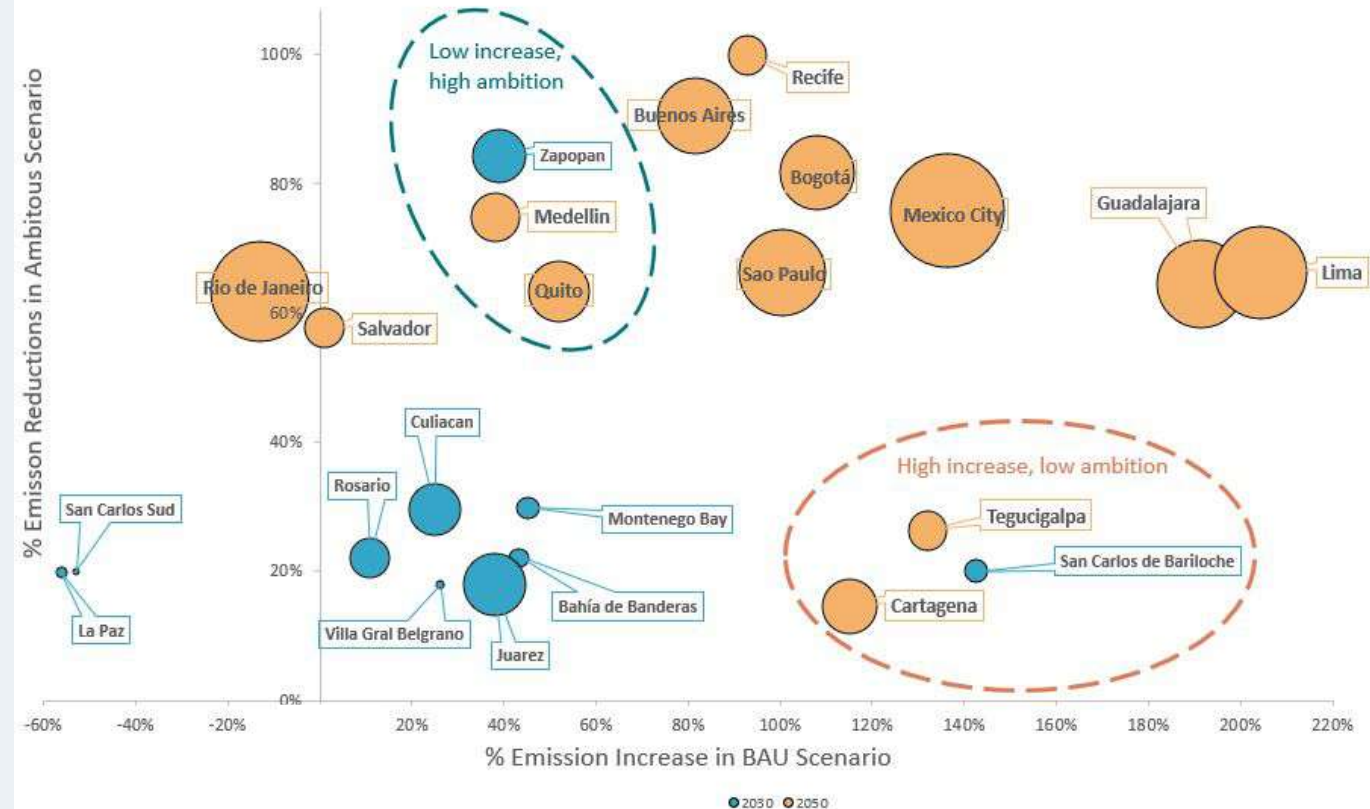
Low increase, high ambition

High increase, low ambition

100%
80%
60%
40%
20%
0%

% Emisson Reductions in Ambitous Scenario

Recife
Buenos Aires
Zapopan
Bogotá
Medellin
Mexico City
Guadalajara
Quito
Sao Paulo
Lima
Rio de Janeiro
Salvador
Culiacan
Rosario
San Carlos Sud
Montenego Bay
Tegucigalpa
San Carlos de Bariloche
La Paz
Villa Gral Belgrano
Bahía de Banderas
Juarez
Cartagena

-60% -40% -20% 20% 40% 60% 80% 100% 120% 140% 160% 180% 200% 220%

% Emission Increase in BAU Scenario

2030 2050